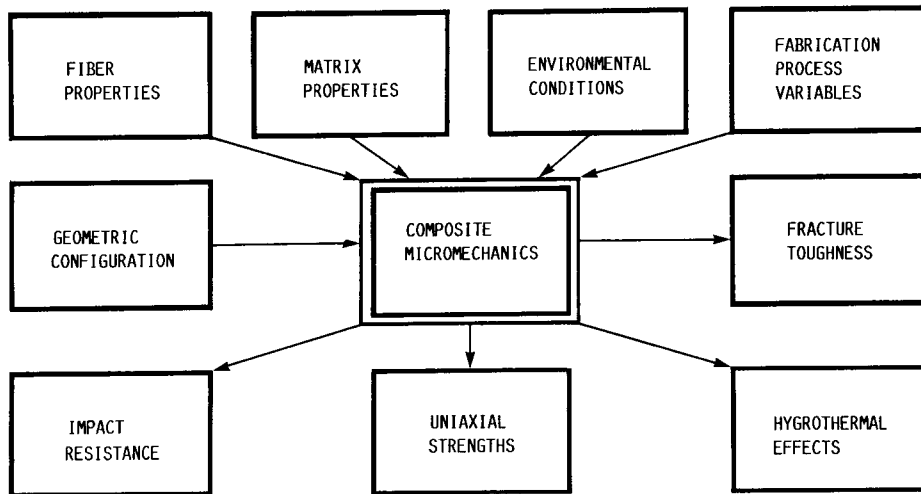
FIBER PROPERTIES

MATRIX PROPERTIES

ENVIRONMENTAL CONDITIONS

FABRICATION PROCESS VARIABLES

GEOMETRIC CONFIGURATION

COMPOSITE MICROMECHANICS

FRACTURE TOUGHNESS

IMPACT RESISTANCE

UNIAXIAL STRENGTHS

HYGROTHERMAL EFFECTS